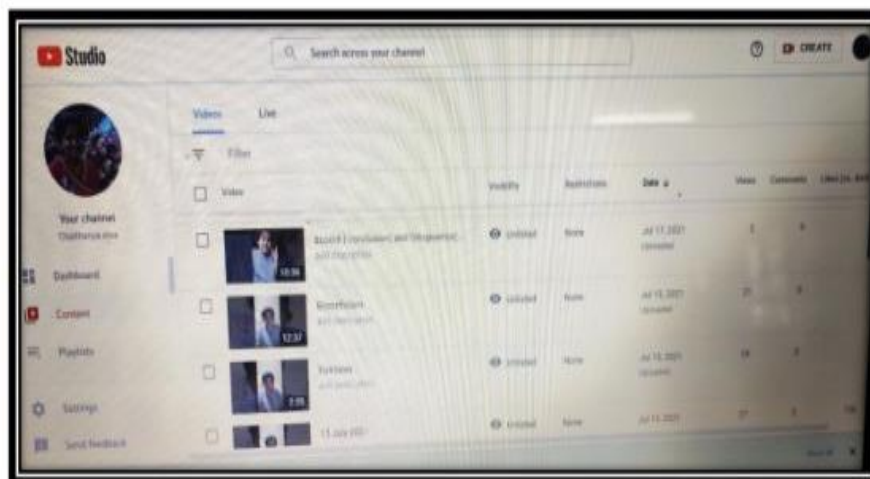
Studio

Search across your channel

CREATE

Your channel
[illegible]

Dashboard

Content

Playlists

Settings

Send feedback

Videos Live

Filter

| Video | Visibility | Restrictions | Date | Views | Comments | Likes (vs. dislikes) |
|---|---|---|---|---|---|---|
| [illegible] 10:06 | Unlisted | None | Jul 17, 2021 Uploaded | 3 | 4 | |
| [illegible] 12:37 | Unlisted | None | Jul 15, 2021 Uploaded | 21 | 8 | |
| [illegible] 3:19 | Unlisted | None | Jul 15, 2021 Uploaded | 18 | 3 | |
| 13 July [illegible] | Unlisted | None | Jul 13, 2021 | 27 | 3 | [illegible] |